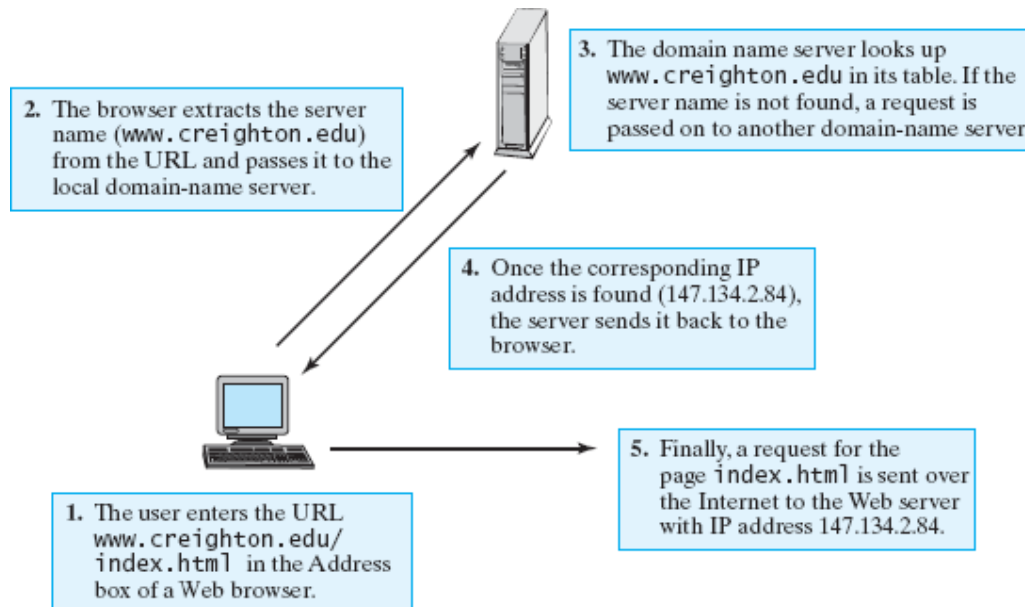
2. The browser extracts the server name (www.creighton.edu) from the URL and passes it to the local domain-name server.

3. The domain name server looks up www.creighton.edu in its table. If the server name is not found, a request is passed on to another domain-name server

4. Once the corresponding IP address is found (147.134.2.84), the server sends it back to the browser.

1. The user enters the URL www.creighton.edu/index.html in the Address box of a Web browser.

5. Finally, a request for the page index.html is sent over the Internet to the Web server with IP address 147.134.2.84.